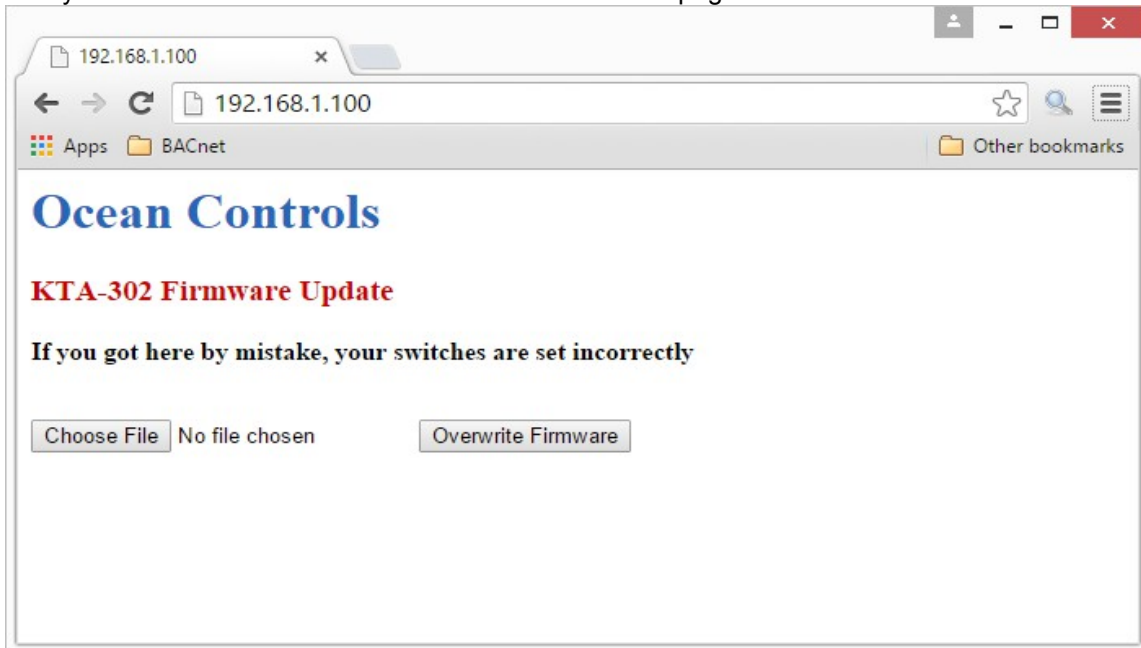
192.168.1.100

192.168.1.100

Apps BACnet Other bookmarks

Ocean Controls

KTA-302 Firmware Update

If you got here by mistake, your switches are set incorrectly

Choose File No file chosen Overwrite Firmware